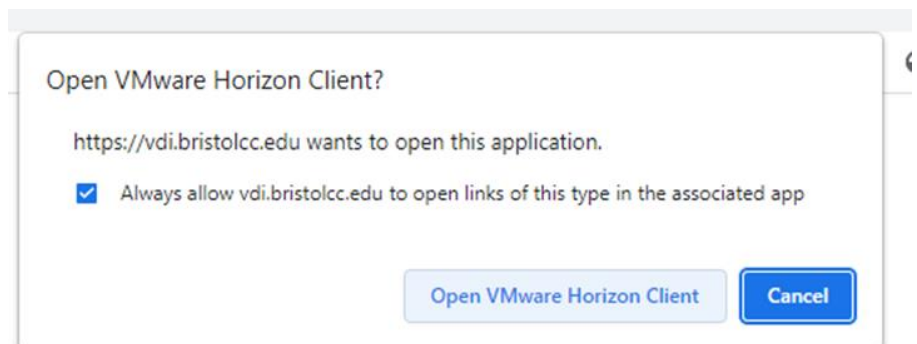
Open VMware Horizon Client?

https://vdi.bristolcc.edu wants to open this application.

Always allow vdi.bristolcc.edu to open links of this type in the associated app

Open VMware Horizon Client

Cancel